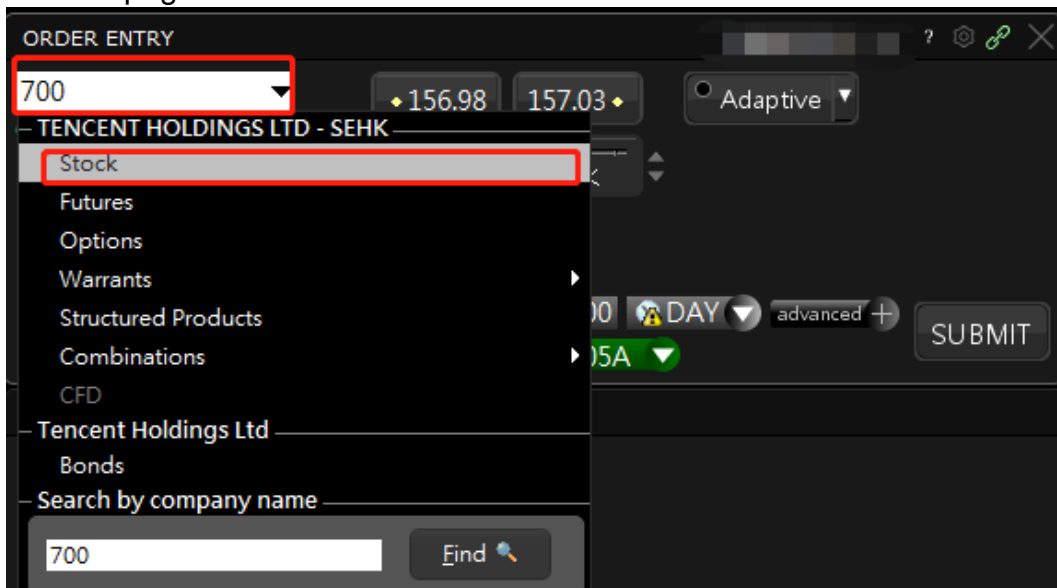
ORDER ENTRY

?

700

156.98

157.03

Adaptive

TENCENT HOLDINGS LTD - SEHK

Stock

Futures

Options

Warrants

Structured Products

Combinations

CFD

Tencent Holdings Ltd

Bonds

Search by company name

700

Find

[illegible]00

DAY

advanced

SUBMIT

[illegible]05A